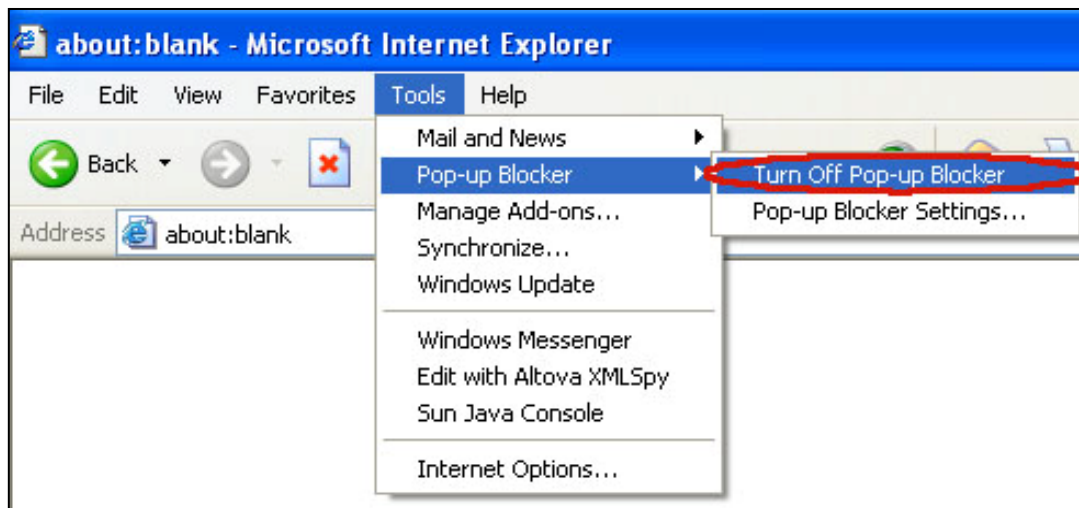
about:blank - Microsoft Internet Explorer

File Edit View Favorites Tools Help

Back

Address about:blank

Mail and News
Pop-up Blocker
Manage Add-ons...
Synchronize...
Windows Update

Windows Messenger
Edit with Altova XMLSpy
Sun Java Console

Internet Options...

Turn Off Pop-up Blocker
Pop-up Blocker Settings...